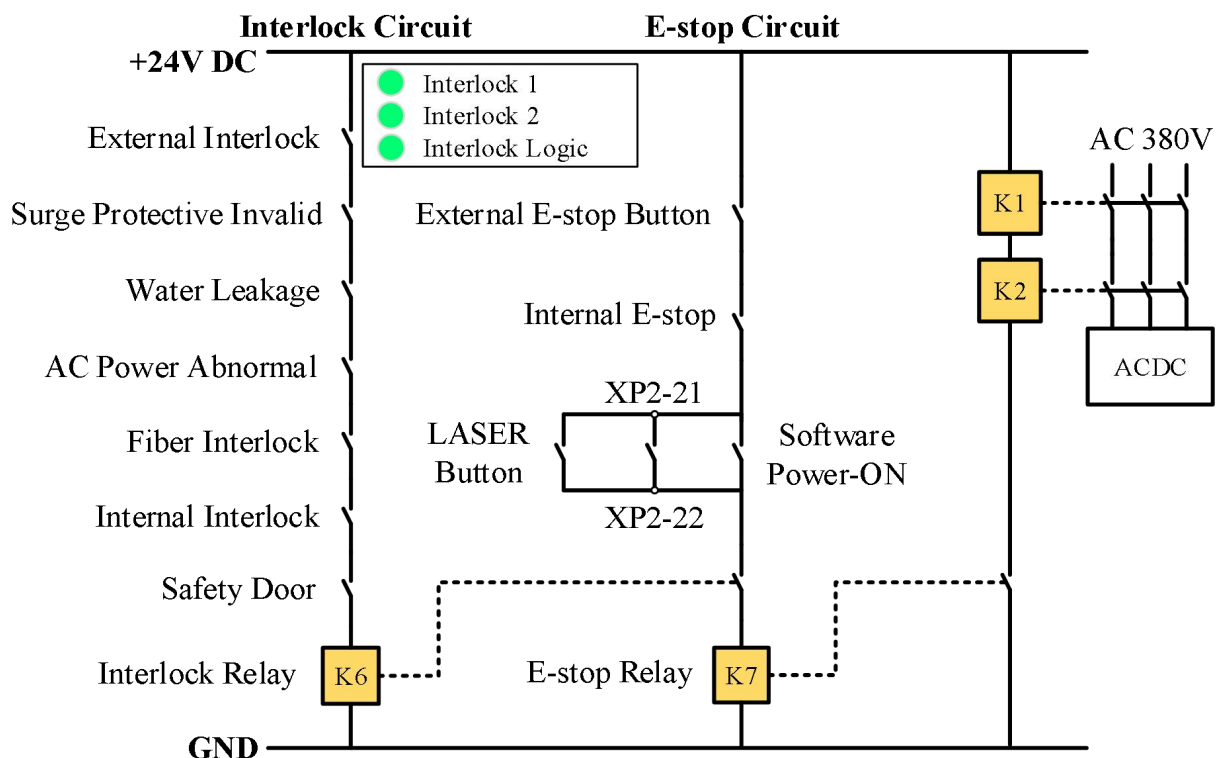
Interlock Circuit

E-stop Circuit

+24V DC

Interlock 1
Interlock 2
Interlock Logic

External Interlock

Surge Protective Invalid

Water Leakage

AC Power Abnormal

Fiber Interlock

Internal Interlock

Safety Door

Interlock Relay

K6

External E-stop Button

Internal E-stop

XP2-21

LASER Button

Software Power-ON

XP2-22

E-stop Relay

K7

AC 380V

K1

K2

ACDC

GND